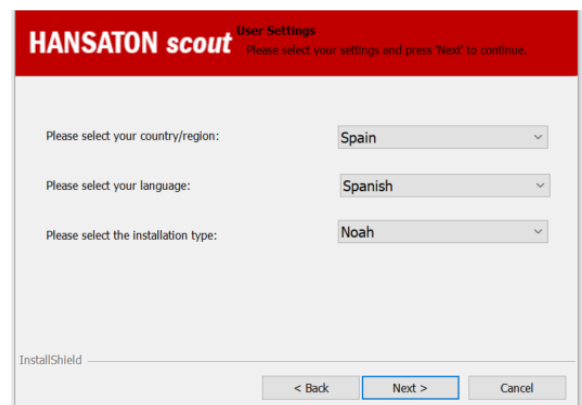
HANSATON scout

User Settings
Please select your settings and press 'Next' to continue.

Please select your country/region: Spain

Please select your language: Spanish

Please select the installation type: Noah

InstallShield

< Back
Next >
Cancel